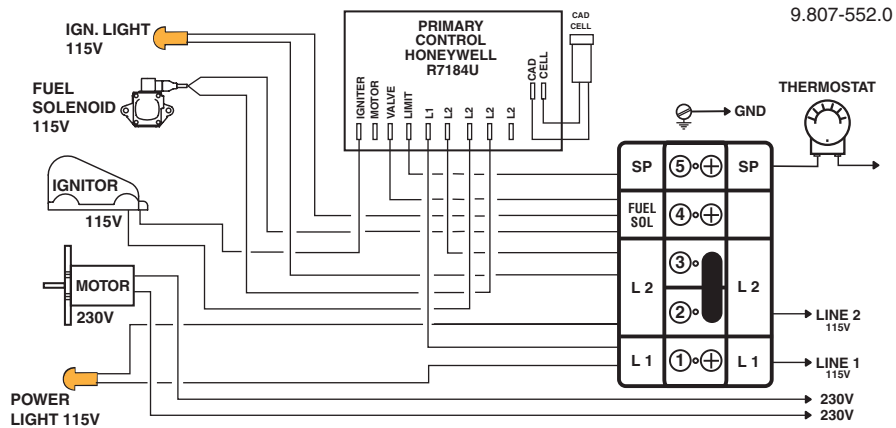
9.807-552.0

IGN. LIGHT 115V

PRIMARY CONTROL HONEYWELL R7184U

CAD CELL

FUEL SOLENOID 115V

IGNITER MOTOR VALVE LIMIT L1 L2 L2 L2 L2 CAD CELL

THERMOSTAT

GND

IGNITOR 115V

SP ⑤ SP

FUEL SOL ④

③

L 2 L 2

②

MOTOR 230V

L 1 ① L 1

LINE 2 115V

LINE 1 115V

POWER LIGHT 115V

230V
230V